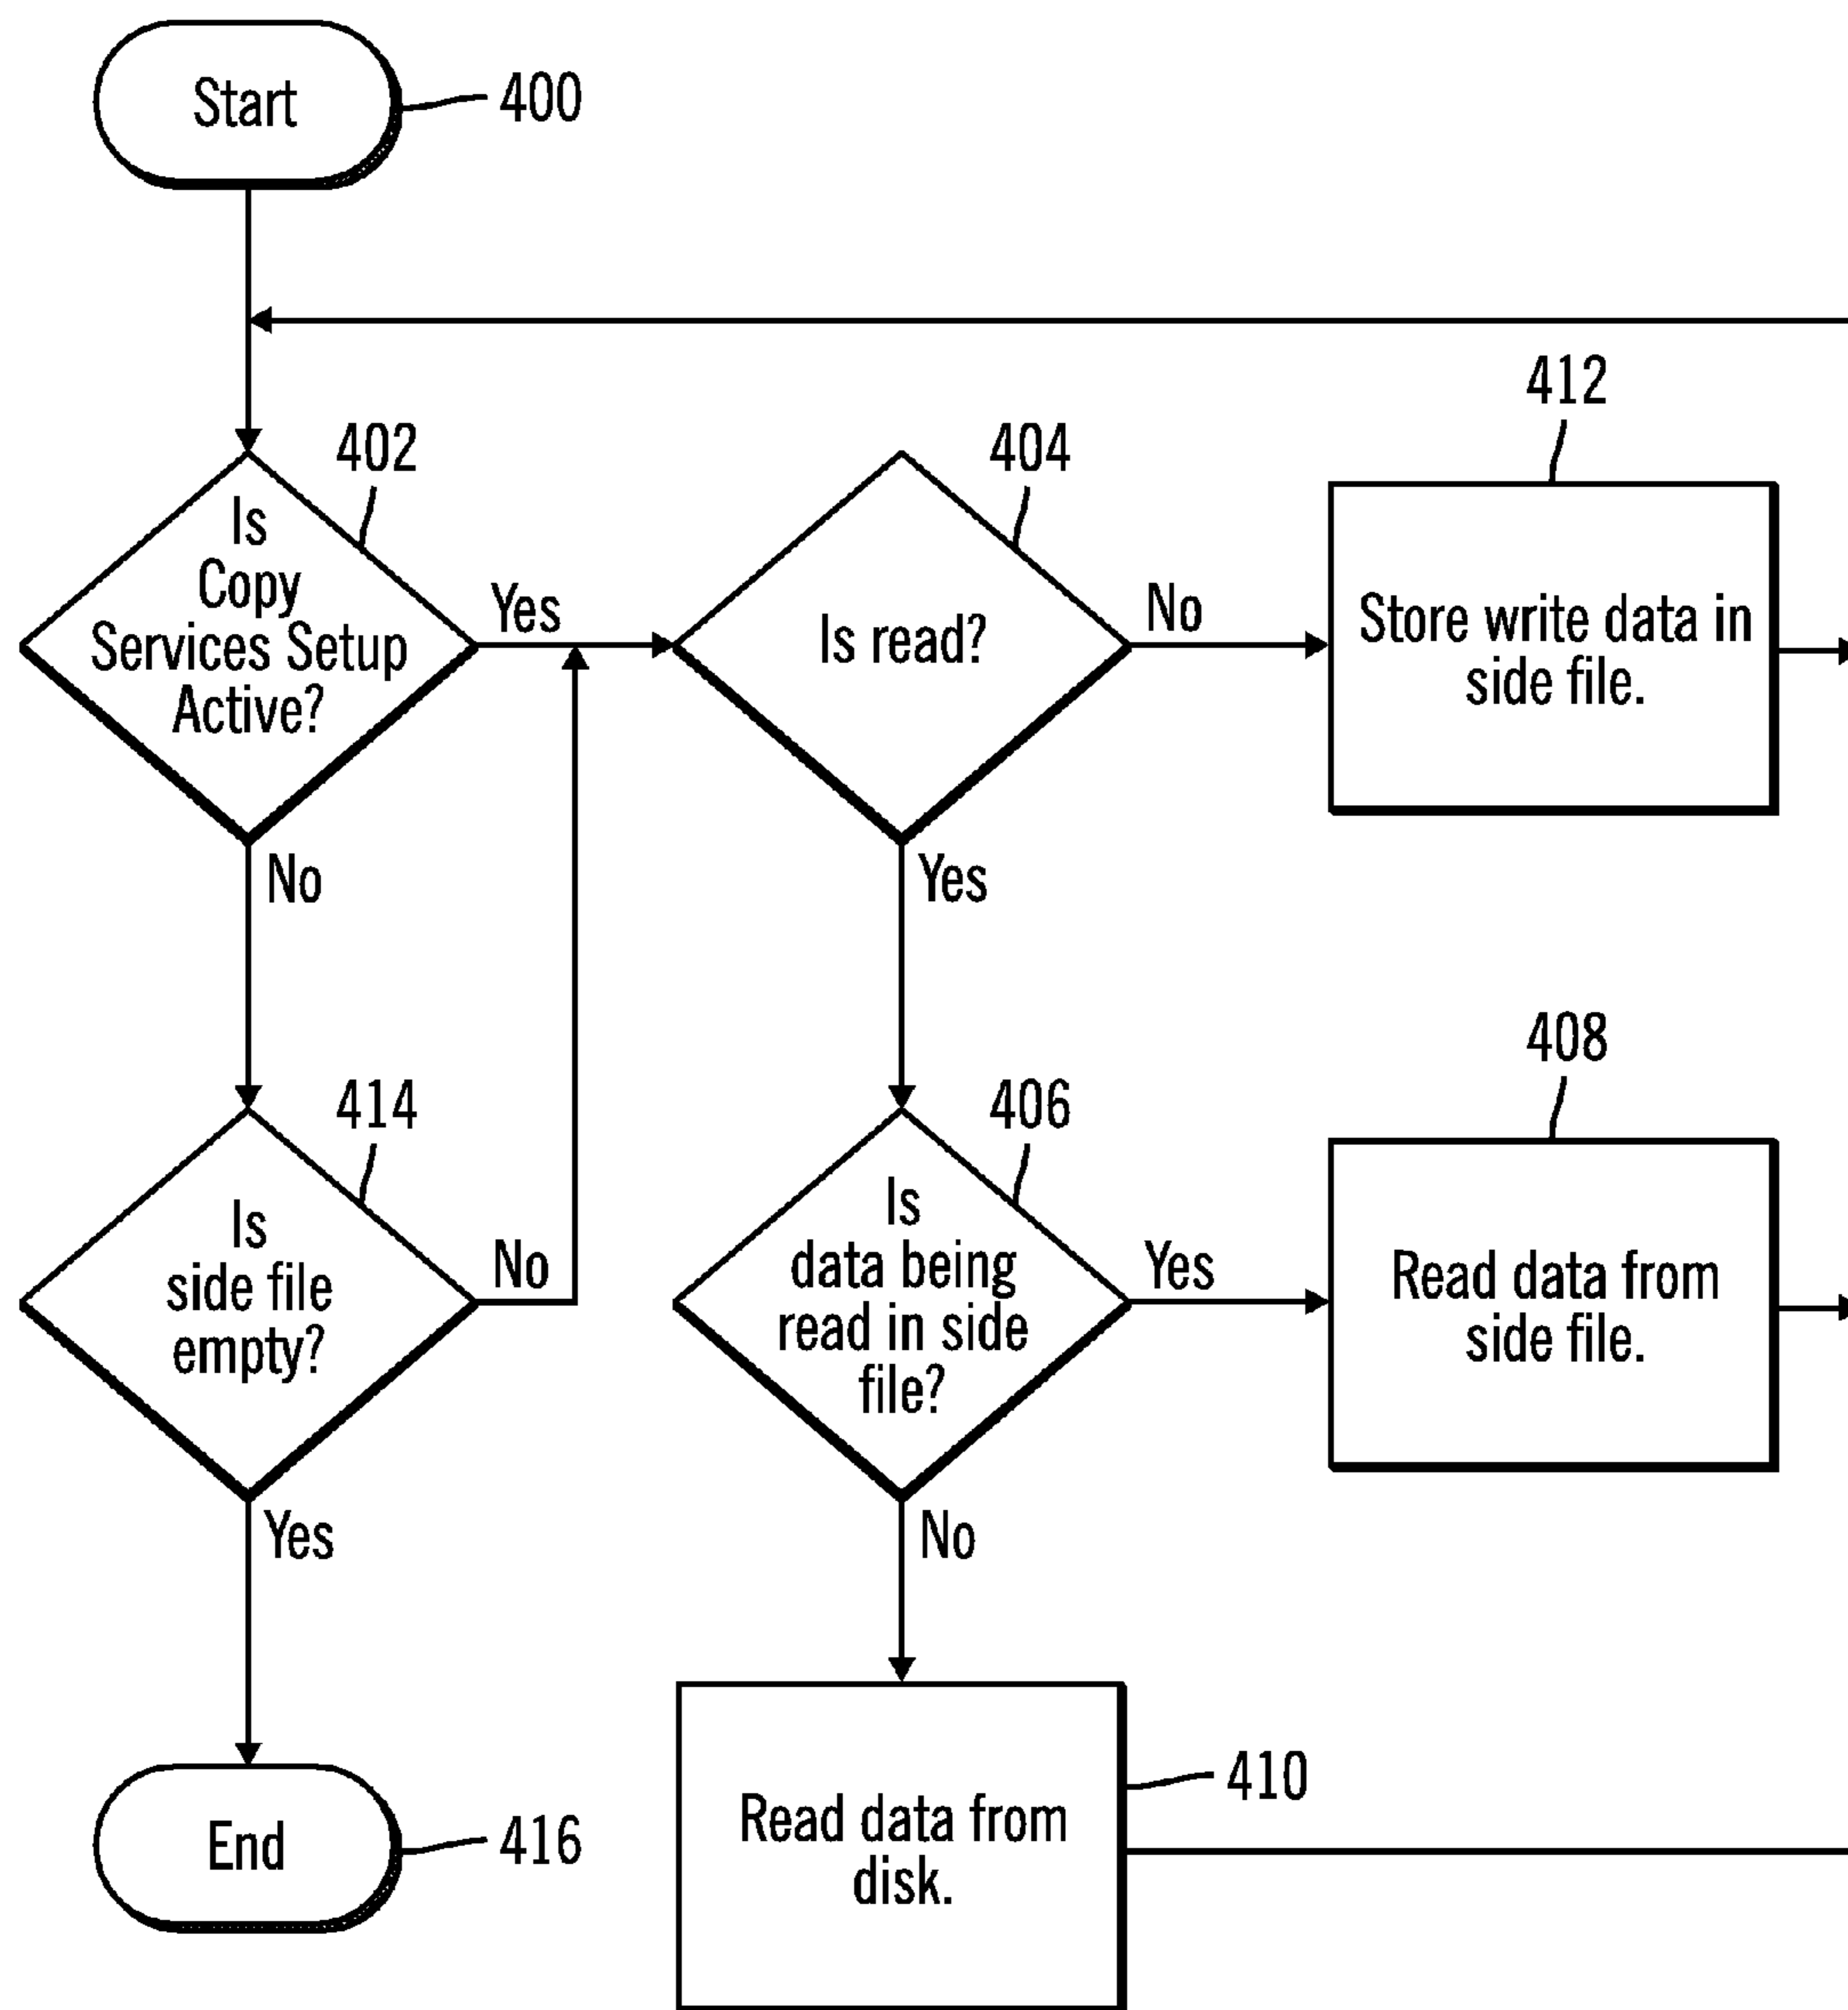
Start
400

402
Is Copy Services Setup Active?
Yes
404
Is read?
No
412
Store write data in side file.

No
Yes

414
Is side file empty?
No
406
Is data being read in side file?
Yes
408
Read data from side file.

Yes
No

End
416
Read data from disk.
410